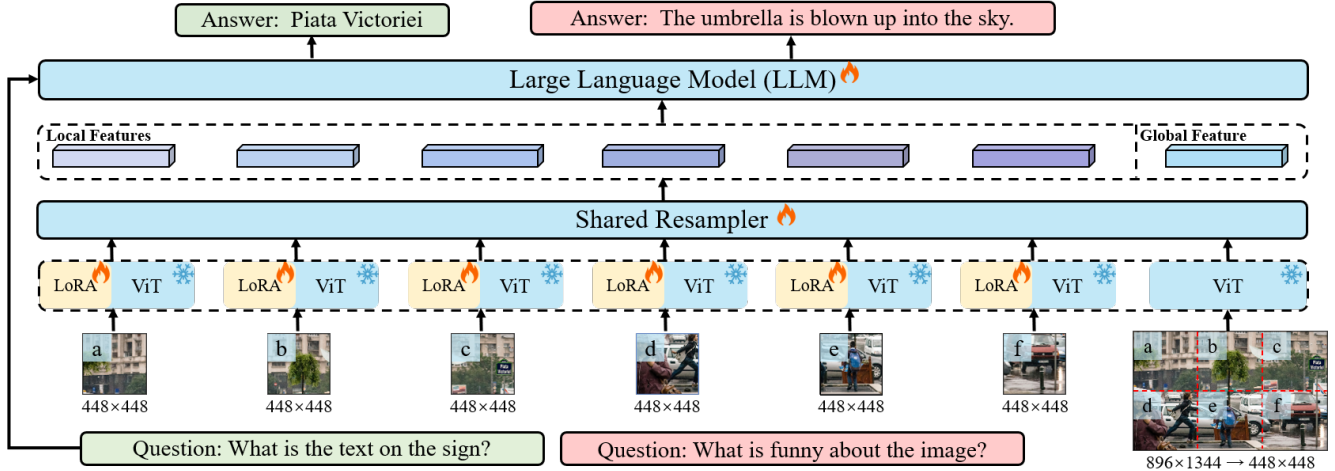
Answer: Piata Victoriei

Answer: The umbrella is blown up into the sky.

Large Language Model (LLM)

Local Features

Global Feature

Shared Resampler

LoRA ViT

LoRA ViT

LoRA ViT

LoRA ViT

LoRA ViT

LoRA ViT

ViT

a
448×448

b
448×448

c
448×448

d
448×448

e
448×448

f
448×448

a b c
d e f
896×1344 → 448×448

Question: What is the text on the sign?

Question: What is funny about the image?